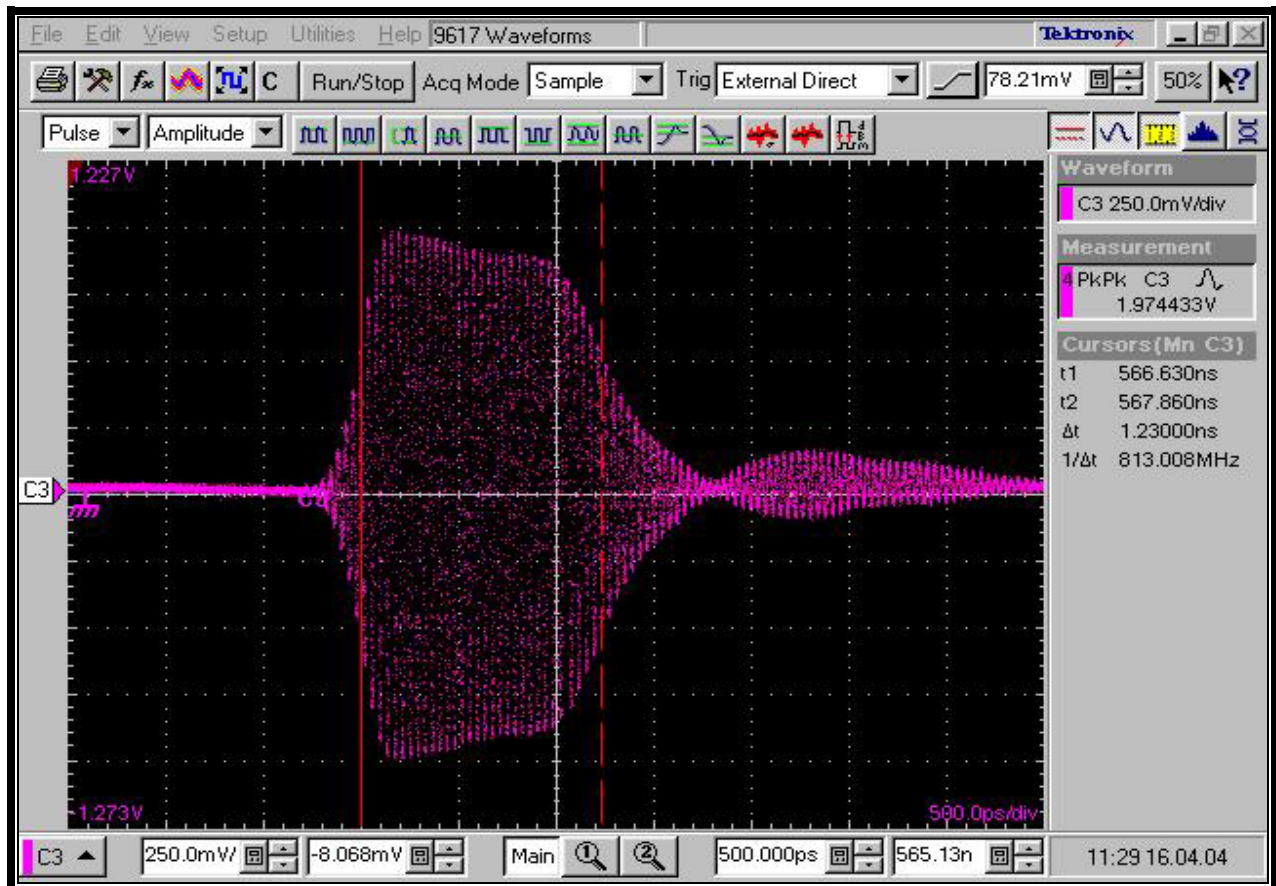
File Edit View Setup Utilities Help 9617 Waveforms

Tektronix

Run/Stop Acq Mode Sample Trig External Direct 78.21mV 50%

Pulse Amplitude

1.227V

C3

-1.273V

500.0ps/div

Waveform
C3 250.0mV/div

Measurement
4 PkPk C3
1.974433V

Cursors(Mn C3)
t1 566.630ns
t2 567.860ns
Δt 1.23000ns
1/Δt 813.008MHz

C3 250.0mV -8.068mV Main 500.000ps 565.13n 11:29 16.04.04